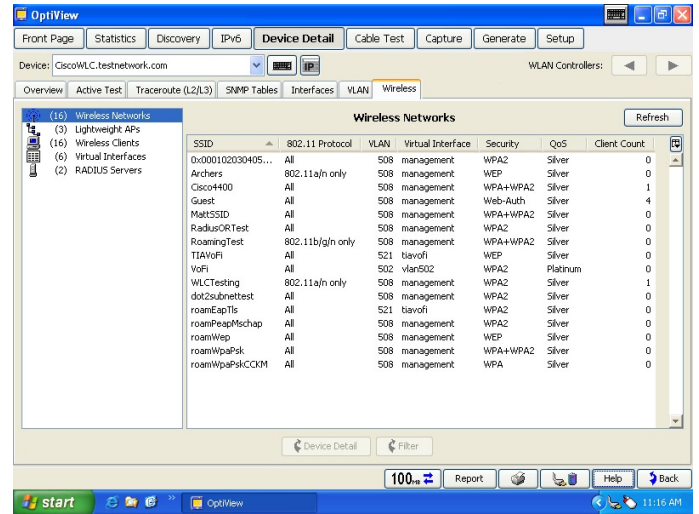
OptiView

Front Page | Statistics | Discovery | IPv6 | Device Detail | Cable Test | Capture | Generate | Setup

Device: CiscoWLC.testnetwork.com | IP | WLAN Controllers:

Overview | Active Test | Traceroute (L2/L3) | SNMP Tables | Interfaces | VLAN | Wireless

(16) Wireless Networks
(3) Lightweight APs
(16) Wireless Clients
(6) Virtual Interfaces
(2) RADIUS Servers

Wireless Networks

Refresh

| SSID | 802.11 Protocol | VLAN | Virtual Interface | Security | QoS | Client Count |
|---|---|---|---|---|---|---|
| 0x000102030405... | All | 508 | management | WPA2 | Silver | 0 |
| Archers | 802.11a/n only | 508 | management | WEP | Silver | 0 |
| Cisco4400 | All | 508 | management | WPA+WPA2 | Silver | 1 |
| Guest | All | 508 | management | Web-Auth | Silver | 4 |
| MattSSID | All | 508 | management | WPA+WPA2 | Silver | 0 |
| RadiusORTest | All | 508 | management | WPA2 | Silver | 0 |
| RoamingTest | 802.11b/g/n only | 508 | management | WPA+WPA2 | Silver | 0 |
| TIAVoFi | All | 521 | tiavofi | WEP | Silver | 0 |
| VoFi | All | 502 | vlan502 | WPA2 | Platinum | 0 |
| WLCTesting | 802.11a/n only | 508 | management | WPA2 | Silver | 1 |
| dot2subnettest | All | 508 | management | WPA2 | Silver | 0 |
| roamEapTls | All | 521 | tiavofi | WPA2 | Silver | 0 |
| roamPeapMschap | All | 508 | management | WPA2 | Silver | 0 |
| roamWep | All | 508 | management | WEP | Silver | 0 |
| roamWpaPsk | All | 508 | management | WPA+WPA2 | Silver | 0 |
| roamWpaPskCCKM | All | 508 | management | WPA | Silver | 0 |

Device Detail | Filter

100 | Report | Help | Back

start | OptiView | 11:16 AM